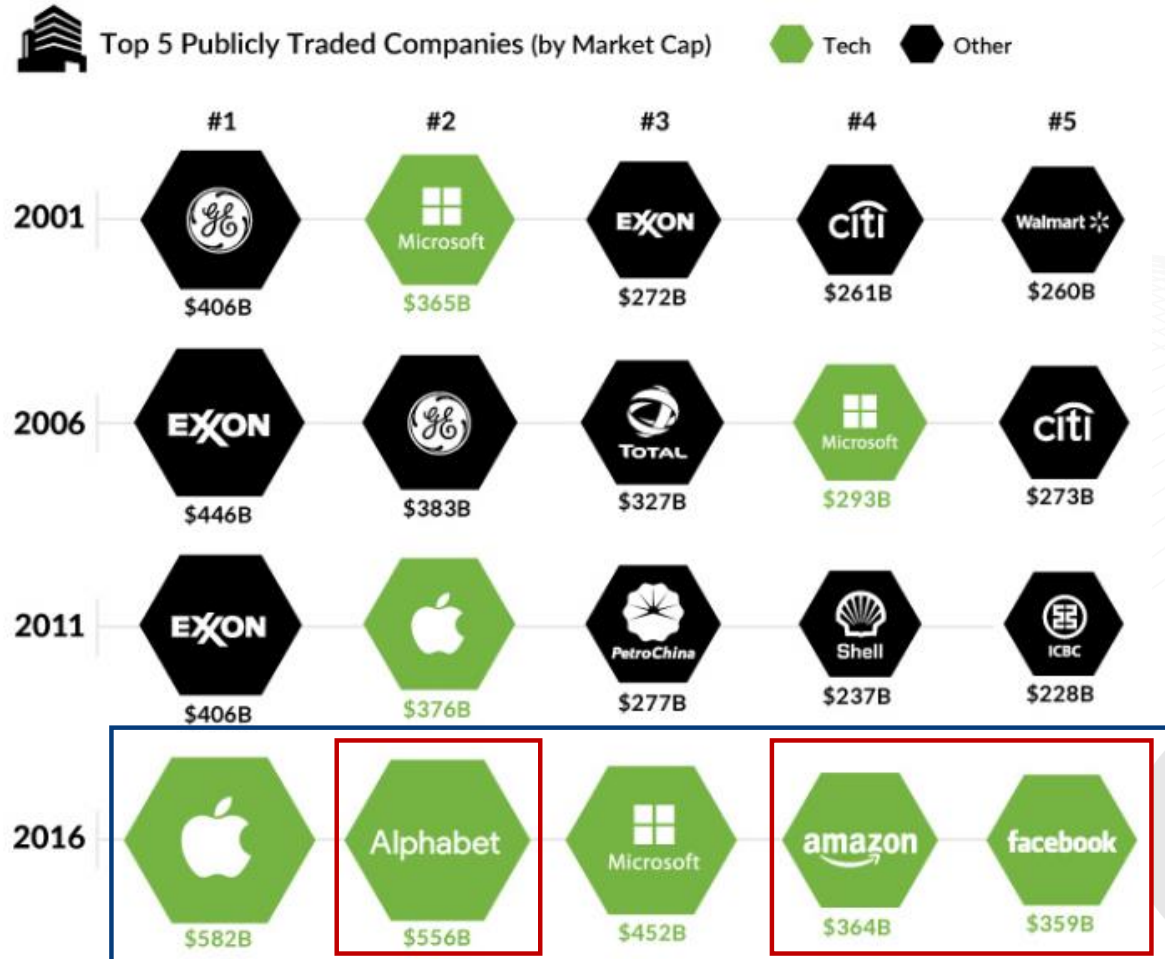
Top 5 Publicly Traded Companies (by Market Cap) Tech Other

| | #1 | #2 | #3 | #4 | #5 |
|---|---|---|---|---|---|
| 2001 | GE $406B | Microsoft $365B | EXXON $272B | citi $261B | Walmart $260B |
| 2006 | EXXON $446B | GE $383B | TOTAL $327B | Microsoft $293B | citi $273B |
| 2011 | EXXON $406B | $376B | PetroChina $277B | Shell $237B | ICBC $228B |
| 2016 | $582B | Alphabet $556B | Microsoft $452B | amazon $364B | facebook $359B |